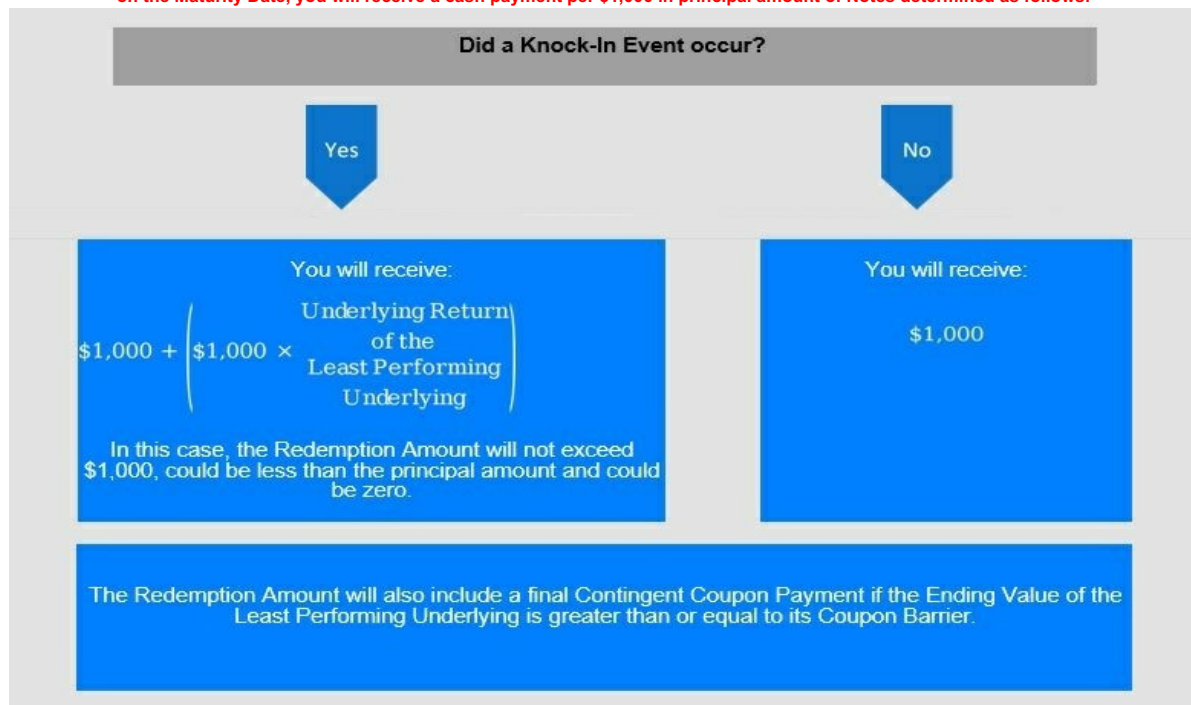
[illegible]

Did a Knock-In Event occur?

Yes

No

You will receive:

$\$1{,}000 + \left(\$1{,}000 \times \begin{matrix}\text{Underlying Return} \\ \text{of the} \\ \text{Least Performing} \\ \text{Underlying}\end{matrix}\right)$

In this case, the Redemption Amount will not exceed $1,000, could be less than the principal amount and could be zero.

You will receive:

$1,000

The Redemption Amount will also include a final Contingent Coupon Payment if the Ending Value of the Least Performing Underlying is greater than or equal to its Coupon Barrier.